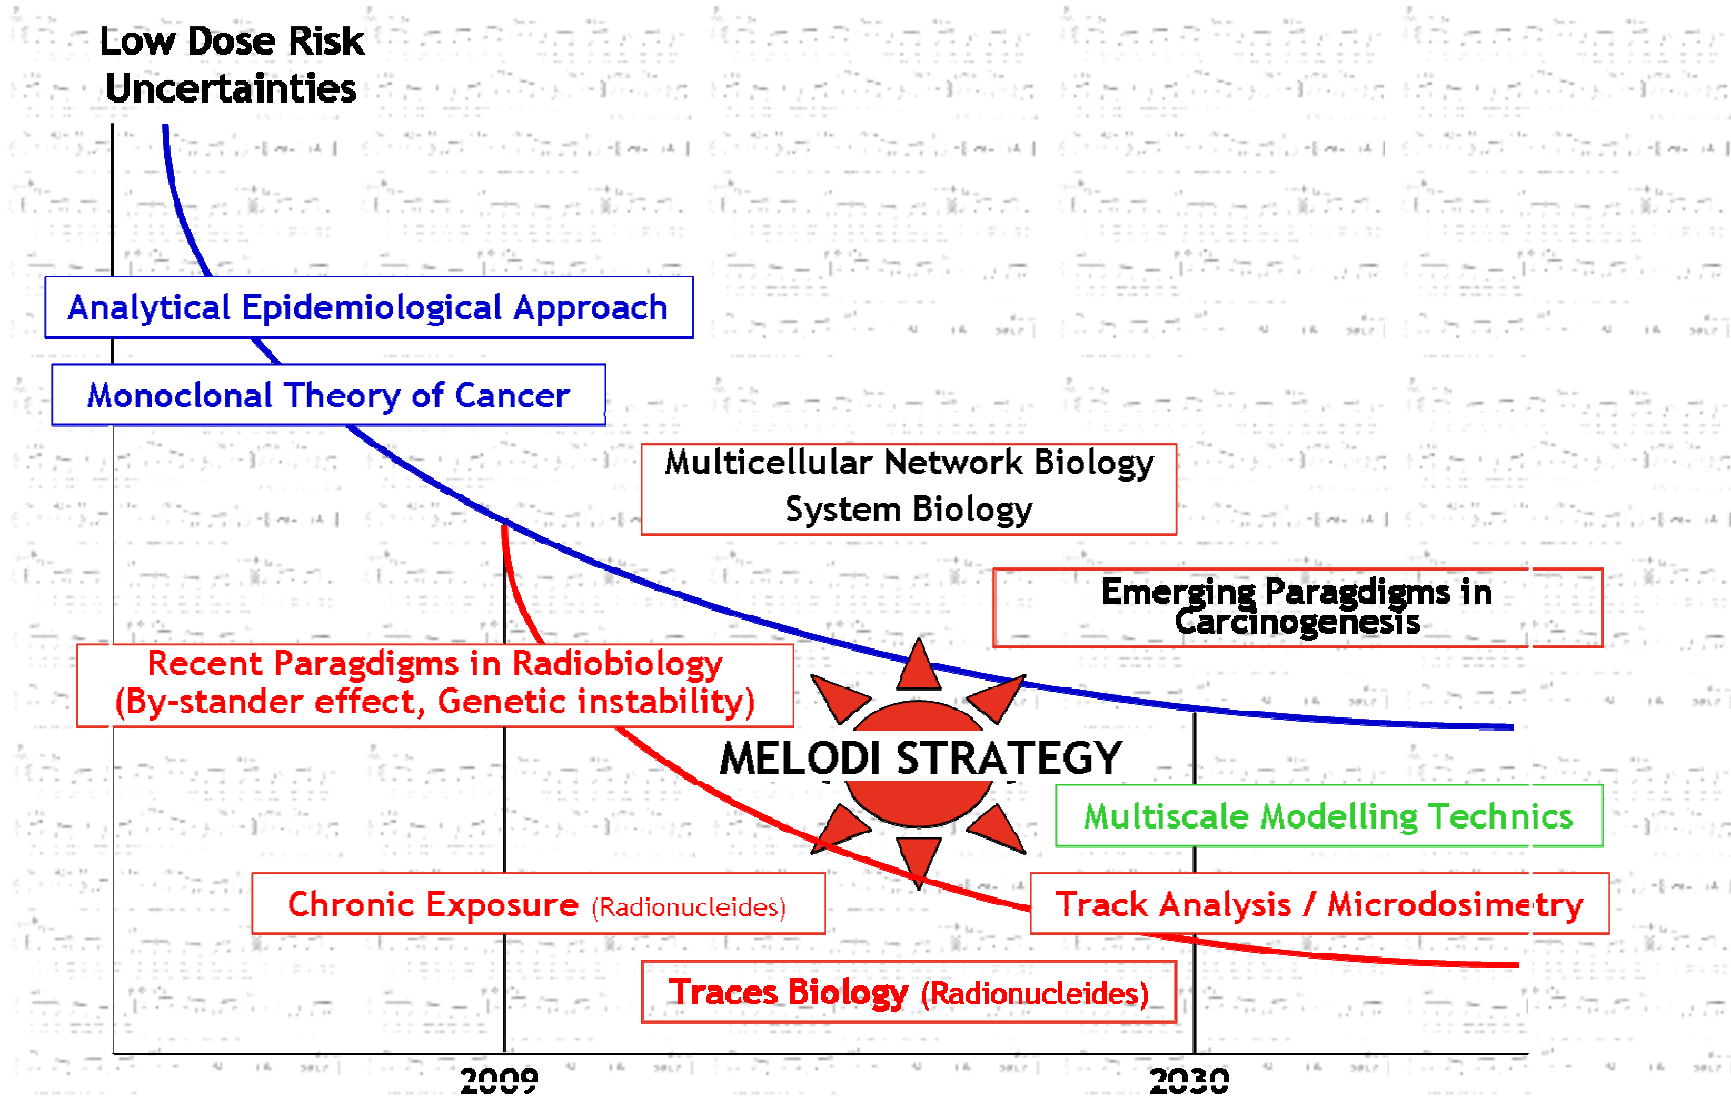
Low Dose Risk Uncertainties

Analytical Epidemiological Approach

Monoclonal Theory of Cancer

Multicellular Network Biology
System Biology

Emerging Paragdigms in Carcinogenesis

Recent Paragdigms in Radiobiology
(By-stander effect, Genetic instability)

MELODI STRATEGY

Multiscale Modelling Technics

Chronic Exposure (Radionucleides)

Track Analysis / Microdosimetry

Traces Biology (Radionucleides)

2009

2030